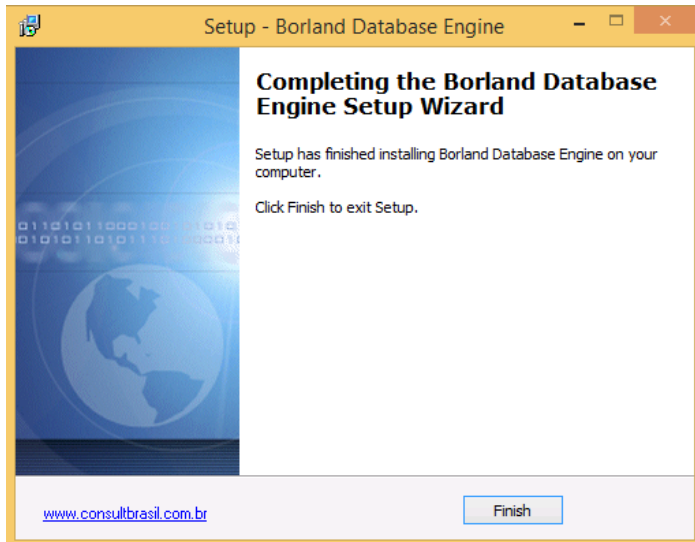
Setup - Borland Database Engine

Completing the Borland Database Engine Setup Wizard

Setup has finished installing Borland Database Engine on your computer.

Click Finish to exit Setup.

www.consultbrasil.com.br

Finish